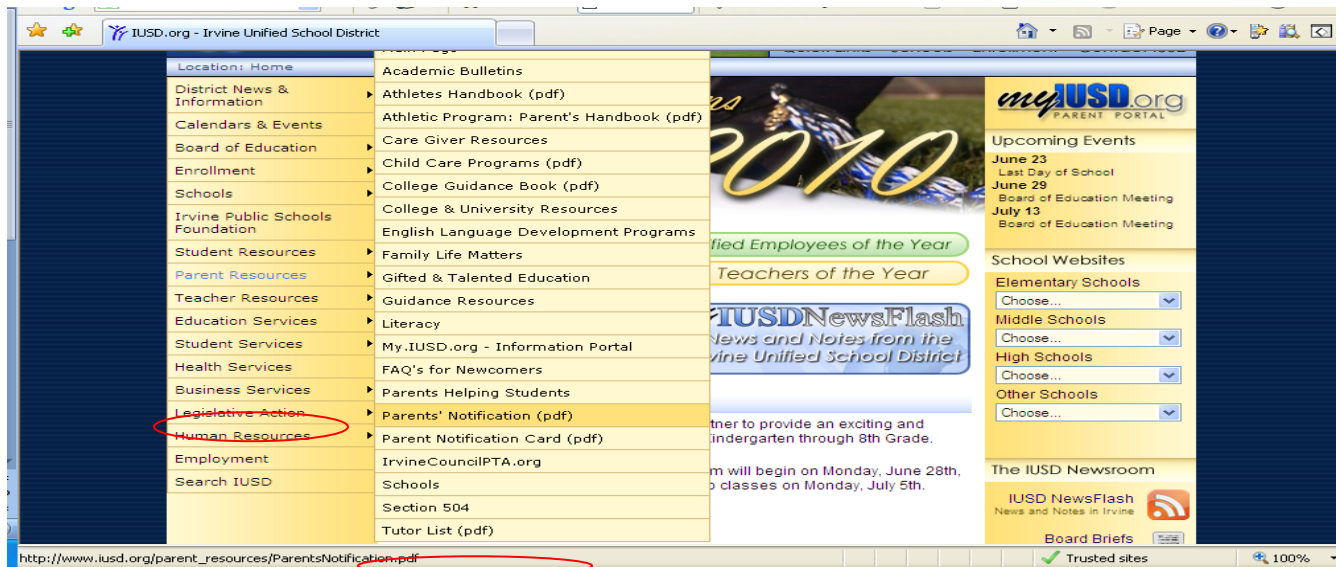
IUSD.org - Irvine Unified School District

Page

Location: Home

District News & Information
Calendars & Events
Board of Education
Enrollment
Schools
Irvine Public Schools Foundation
Student Resources
Parent Resources
Teacher Resources
Education Services
Student Services
Health Services
Business Services
Legislative Action
Human Resources
Employment
Search IUSD

Academic Bulletins
Athletes Handbook (pdf)
Athletic Program: Parent's Handbook (pdf)
Care Giver Resources
Child Care Programs (pdf)
College Guidance Book (pdf)
College & University Resources
English Language Development Programs
Family Life Matters
Gifted & Talented Education
Guidance Resources
Literacy
My.IUSD.org - Information Portal
FAQ's for Newcomers
Parents Helping Students
Parents' Notification (pdf)
Parent Notification Card (pdf)
IrvineCouncilPTA.org
Schools
Section 504
Tutor List (pdf)

2010
fied Employees of the Year
Teachers of the Year
IUSDNewsFlash
News and Notes from the
Irvine Unified School District

tner to provide an exciting and
indergarten through 8th Grade.

m will begin on Monday, June 28th,
o classes on Monday, July 5th.

myIUSD.org
PARENT PORTAL

Upcoming Events
June 23
Last Day of School
June 29
Board of Education Meeting
July 13
Board of Education Meeting

School Websites
Elementary Schools
Choose...
Middle Schools
Choose...
High Schools
Choose...
Other Schools
Choose...

The IUSD Newsroom
IUSD NewsFlash
News and Notes in Irvine
Board Briefs

http://www.iusd.org/parent_resources/ParentsNotification.pdf
Trusted sites
100%